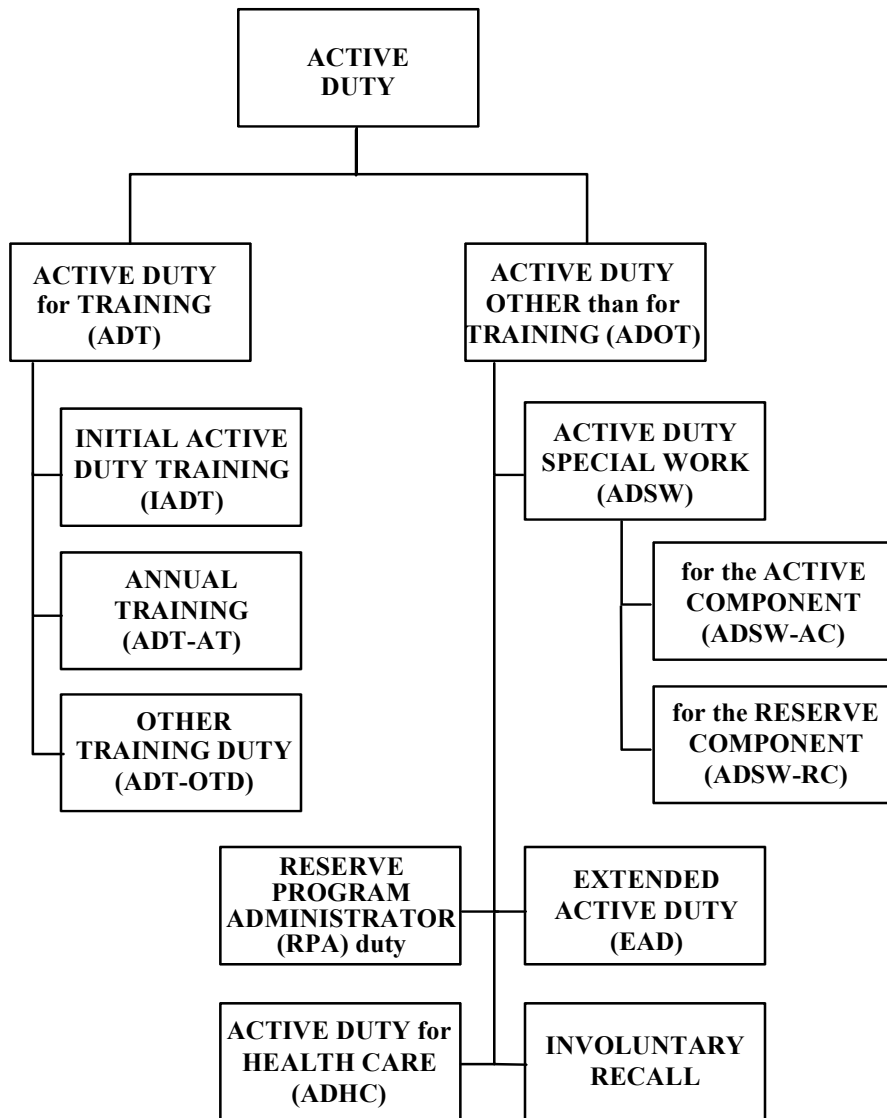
ACTIVE DUTY

ACTIVE DUTY for TRAINING (ADT)

ACTIVE DUTY OTHER than for TRAINING (ADOT)

INITIAL ACTIVE DUTY TRAINING (IADT)

ANNUAL TRAINING (ADT-AT)

OTHER TRAINING DUTY (ADT-OTD)

ACTIVE DUTY SPECIAL WORK (ADSW)

for the ACTIVE COMPONENT (ADSW-AC)

for the RESERVE COMPONENT (ADSW-RC)

RESERVE PROGRAM ADMINISTRATOR (RPA) duty

EXTENDED ACTIVE DUTY (EAD)

ACTIVE DUTY for HEALTH CARE (ADHC)

INVOLUNTARY RECALL